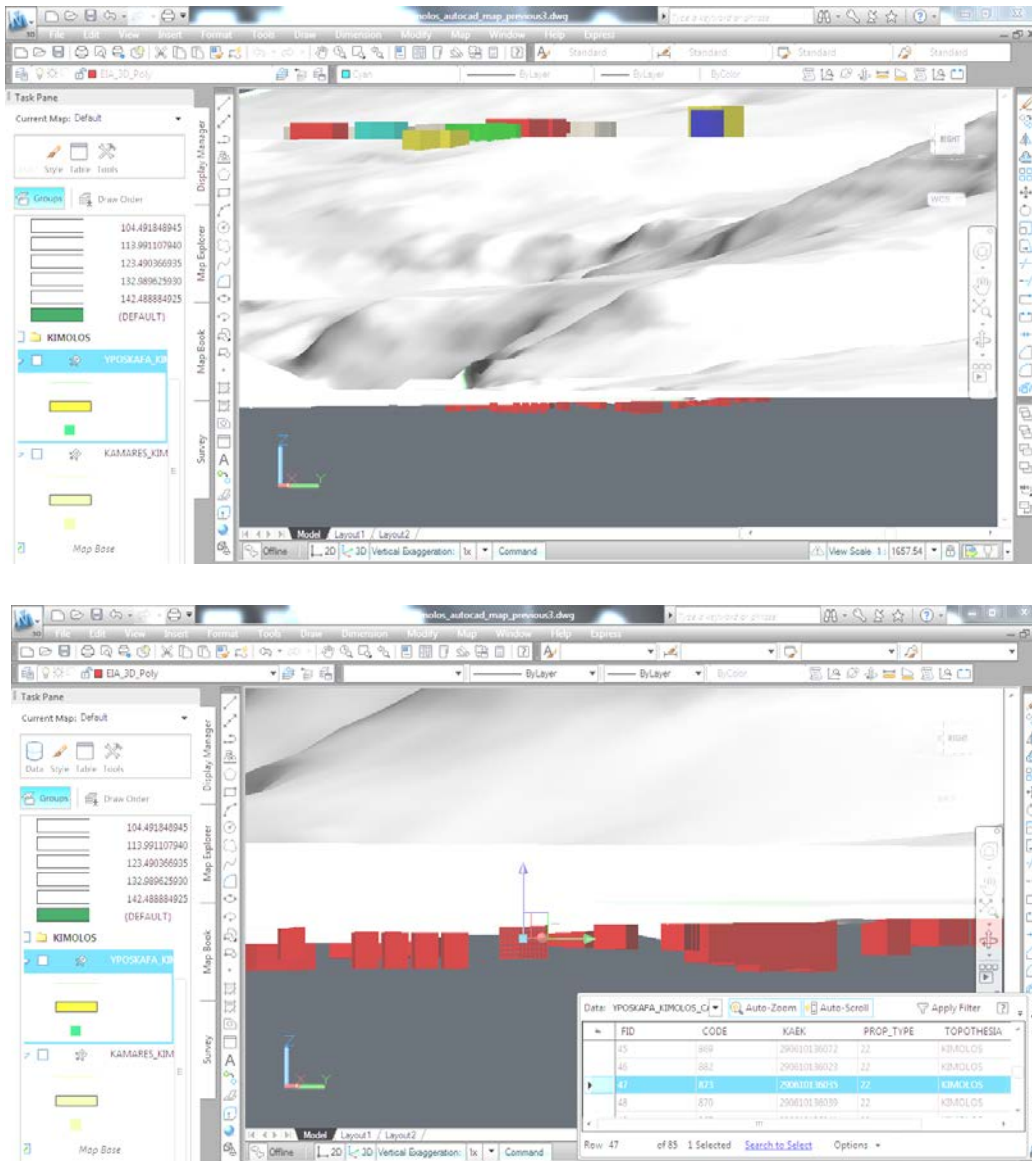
molos_autocad_map_previous3.dwg

File Edit View Insert Format Tools Draw Dimension Modify Map Window Help Express

Standard Standard Standard Standard

EIA_3D_Poly Cyan ByLayer ByLayer ByColor

Task Pane

Current Map: Default

Style Table Tools

Groups Draw Order

104.491848945
113.991107940
123.490366935
132.989625930
142.488884925
(DEFAULT)

KIMOLOS

YPOSKAFA_KIM

KAMARES_KIM

Map Base

Display Manager

Map Explorer

Map Book

Survey

RIGHT

WCS

Model Layout1 Layout2

Offline 2D 3D Vertical Exaggeration: 1x Command

View Scale 1: 1657.54

molos_autocad_map_previous3.dwg

File Edit View Insert Format Tools Draw Dimension Modify Map Window Help Express

EIA_3D_Poly ByLayer ByLayer ByColor

Task Pane

Current Map: Default

Data Style Table Tools

Groups Draw Order

104.491848945
113.991107940
123.490366935
132.989625930
142.488884925
(DEFAULT)

KIMOLOS

YPOSKAFA_KIM

KAMARES_KIM

Map Base

Display Manager

Map Explorer

Map Book

Survey

RIGHT

Data: YPOSKAFA_KIMOLOS_C Auto-Zoom Auto-Scroll Apply Filter

| | FID | CODE | KAEK | PROP_TYPE | TOPOTHESIA |
|---|---|---|---|---|---|
| | 45 | 869 | 290610136072 | 22 | KIMOLOS |
| | 46 | 882 | 290610136023 | 22 | KIMOLOS |
| ▸ | 47 | 873 | 290610136015 | 22 | KIMOLOS |
| | 48 | 870 | 290610136039 | 22 | KIMOLOS |

Row 47 of 85 1 Selected Search to Select Options

Model Layout1 Layout2

Offline 2D 3D Vertical Exaggeration: 1x Command